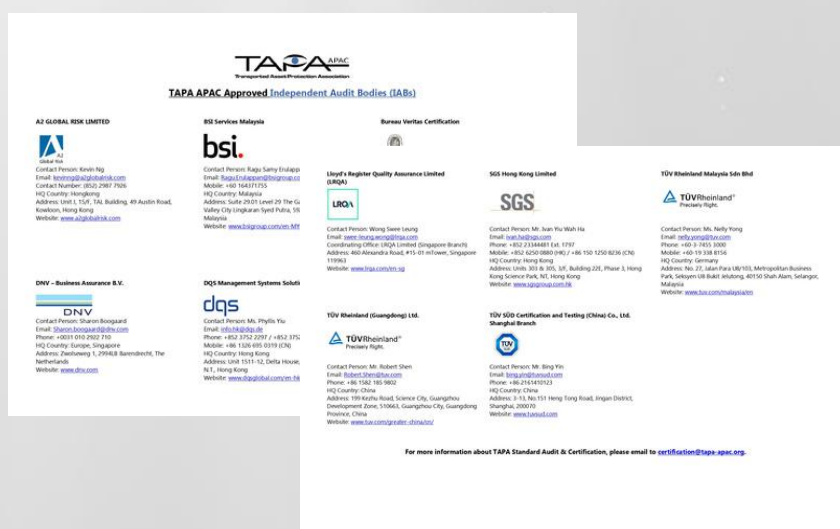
TAPA APAC
Transported Asset Protection Association

TAPA APAC Approved Independent Audit Bodies (IABs)

A2 GLOBAL RISK LIMITED

A2 Global Risk

Contact Person: Kevin Ng
Email: kevinng@a2globalrisk.com
Contact Number: (852) 2987 7926
HQ Country: Hongkong
Address: Unit I, 15/F, TAL Building, 49 Austin Road, Kowloon, Hong Kong
Website: www.a2globalrisk.com

BSI Services Malaysia

bsi.

Contact Person: Ragu Samy Enalapp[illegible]
Email: Ragu.Enalappan@bsigroup.co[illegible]
Mobile: +60 164371755
HQ Country: Malaysia
Address: Suite 29.01 Level 29 The G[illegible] Valley City Lingkaran Syed Putra, 59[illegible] Malaysia
Website: www.bsigroup.com/en-MY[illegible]

Bureau Veritas Certification

DNV – Business Assurance B.V.

DNV

Contact Person: Sharon Boogaard
Email: Sharon.boogaard@dnv.com
Phone: +0031 010 2922 710
HQ Country: Europe, Singapore
Address: Zwolseweg 1, 2994LB Barendrecht, The Netherlands
Website: www.dnv.com

DQS Management Systems Soluti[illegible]

dqs

Contact Person: Ms. Phyllis Yiu
Email: info.hk@dqs.de
Phone: +852 3752 2297 / +852 375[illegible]
Mobile: +86 1326 695 0319 (CN)
HQ Country: Hong Kong
Address: Unit 1511-12, Delta House, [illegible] N.T., Hong Kong
Website: www.dqsglobal.com/en-hk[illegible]

Lloyd's Register Quality Assurance Limited (LRQA)

LRQA

Contact Person: Wong Swee Leung
Email: swee-leung.wong@lrqa.com
Coordinating Office: LRQA Limited (Singapore Branch)
Address: 460 Alexandra Road, #15-01 mTower, Singapore 119963
Website: www.lrqa.com/en-sg

SGS Hong Kong Limited

SGS

Contact Person: Mr. Ivan Yiu Wah Ha
Email: ivan.ha@sgs.com
Phone: +852 23344481 Ext. 1797
Mobile: +852 6250 0880 (HK) / +86 150 1250 8236 (CN)
HQ Country: Hong Kong
Address: Units 303 & 305, 3/F, Building 22E, Phase 3, Hong Kong Science Park, NT, Hong Kong
Website: www.sgsgroup.com.hk

TÜV Rheinland Malaysia Sdn Bhd

TÜVRheinland®
Precisely Right.

Contact Person: Ms. Nelly Yong
Email: nelly.yong@tuv.com
Phone: +60-3-7455 3000
Mobile: +60-19 338 8156
HQ Country: Germany
Address: No. 27, Jalan Pana U8/103, Metropolitan Business Park, Seksyen U8 Bukit Jelutong, 40150 Shah Alam, Selangor, Malaysia
Website: www.tuv.com/malaysia/en

TÜV Rheinland (Guangdong) Ltd.

TÜVRheinland®
Precisely Right.

Contact Person: Mr. Robert Shen
Email: Robert.Shen@tuv.com
Phone: +86 1582 185 9802
HQ Country: China
Address: 199 Kezhu Road, Science City, Guangzhou Development Zone, 510663, Guangzhou City, Guangdong Province, China
Website: www.tuv.com/greater-china/cn/

TÜV SÜD Certification and Testing (China) Co., Ltd. Shanghai Branch

TÜV

Contact Person: Mr. Bing Yin
Email: bing.yin@tuvsud.com
Phone: +86-2161410123
HQ Country: China
Address: 3-13, No.151 Heng Tong Road, Jingan District, Shanghai, 200070
Website: www.tuvsud.com

For more information about TAPA Standard Audit & Certification, please email to certification@tapa-apac.org.